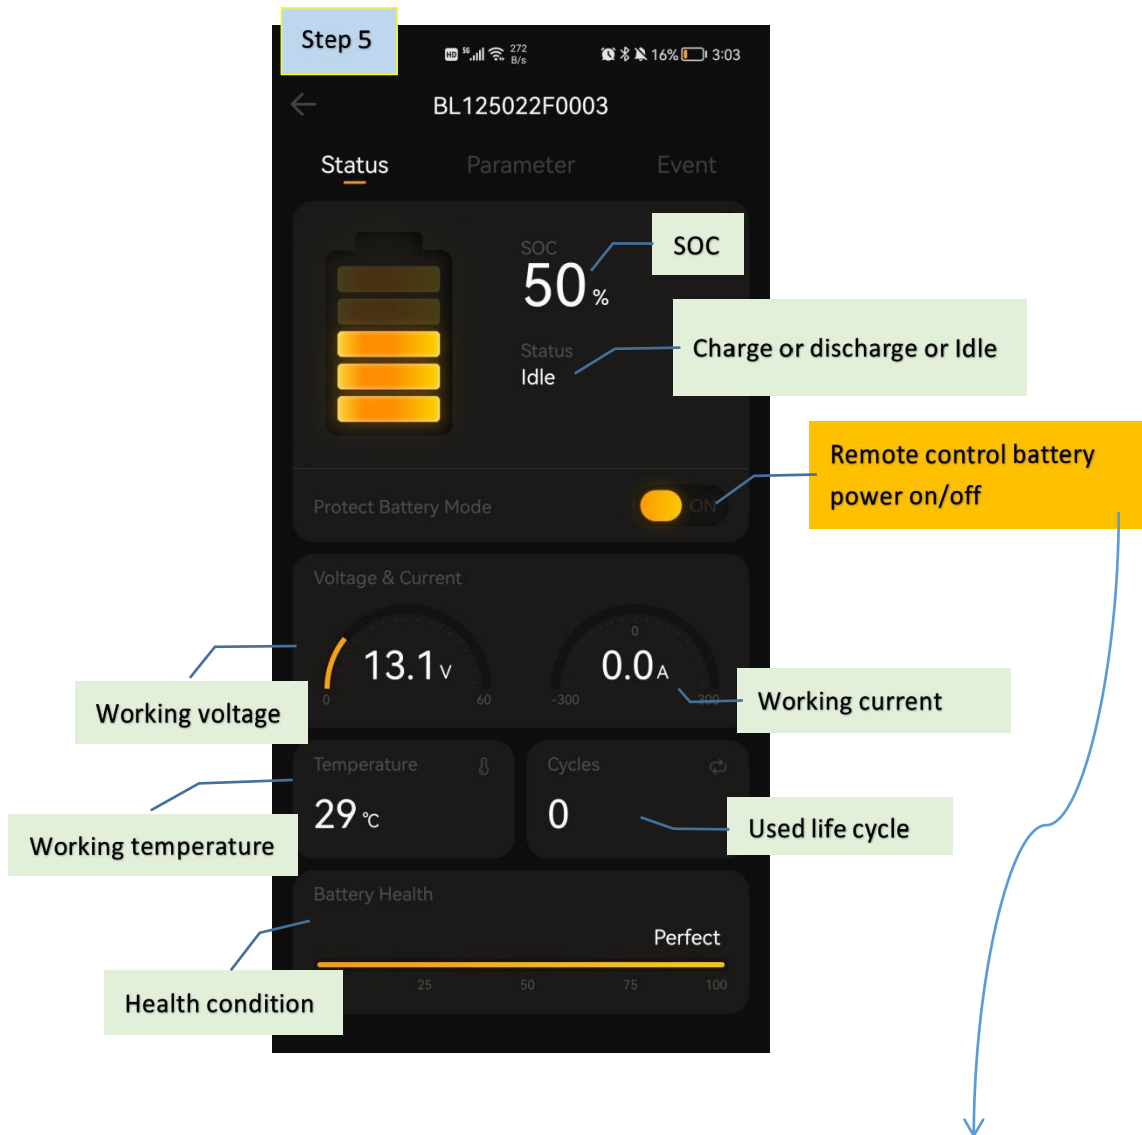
Step 5

HD 5G 272 B/s 16% 3:03

BL125022F0003

Status Parameter Event

SOC
50 %

SOC

Status
Idle

Charge or discharge or Idle

Remote control battery power on/off

Protect Battery Mode ON

Voltage & Current

13.1 V
0 60

0
0.0 A
-300 300

Working voltage

Working current

Temperature
29 ℃

Cycles
0

Working temperature

Used life cycle

Battery Health
Perfect
25 50 75 100

Health condition